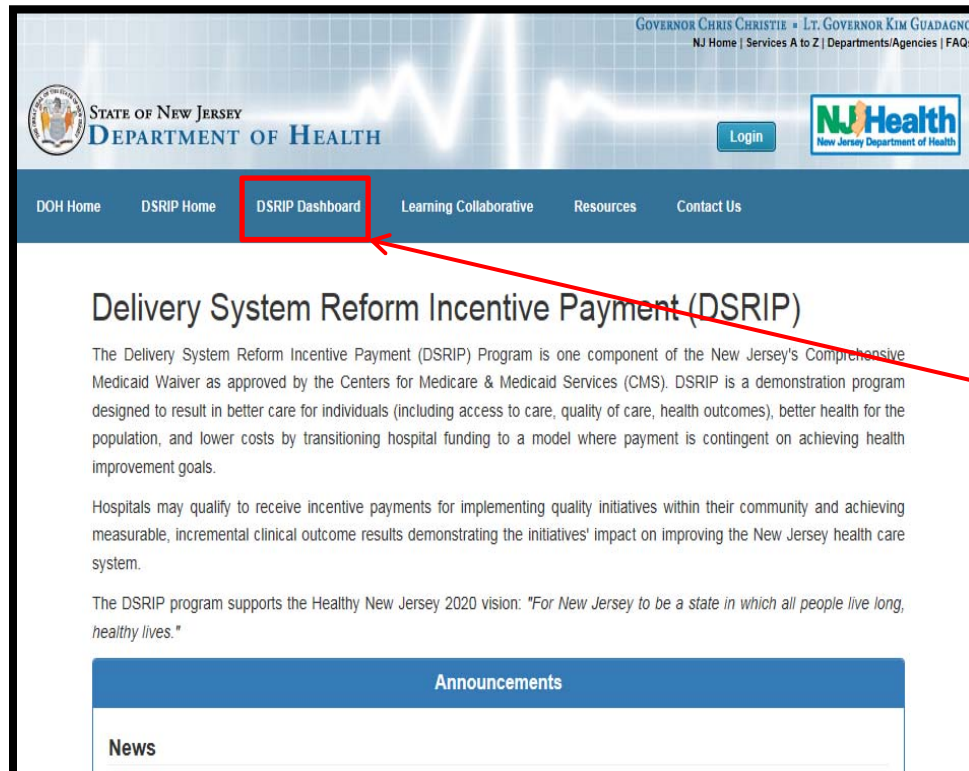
Governor Chris Christie • Lt. Governor Kim Guadagno
NJ Home | Services A to Z | Departments/Agencies | FAQs

State of New Jersey
Department of Health

Login

NJHealth
New Jersey Department of Health

DOH Home DSRIP Home DSRIP Dashboard Learning Collaborative Resources Contact Us

Delivery System Reform Incentive Payment (DSRIP)

The Delivery System Reform Incentive Payment (DSRIP) Program is one component of the New Jersey's Comprehensive Medicaid Waiver as approved by the Centers for Medicare & Medicaid Services (CMS). DSRIP is a demonstration program designed to result in better care for individuals (including access to care, quality of care, health outcomes), better health for the population, and lower costs by transitioning hospital funding to a model where payment is contingent on achieving health improvement goals.

Hospitals may qualify to receive incentive payments for implementing quality initiatives within their community and achieving measurable, incremental clinical outcome results demonstrating the initiatives' impact on improving the New Jersey health care system.

The DSRIP program supports the Healthy New Jersey 2020 vision: "For New Jersey to be a state in which all people live long, healthy lives."

Announcements

News